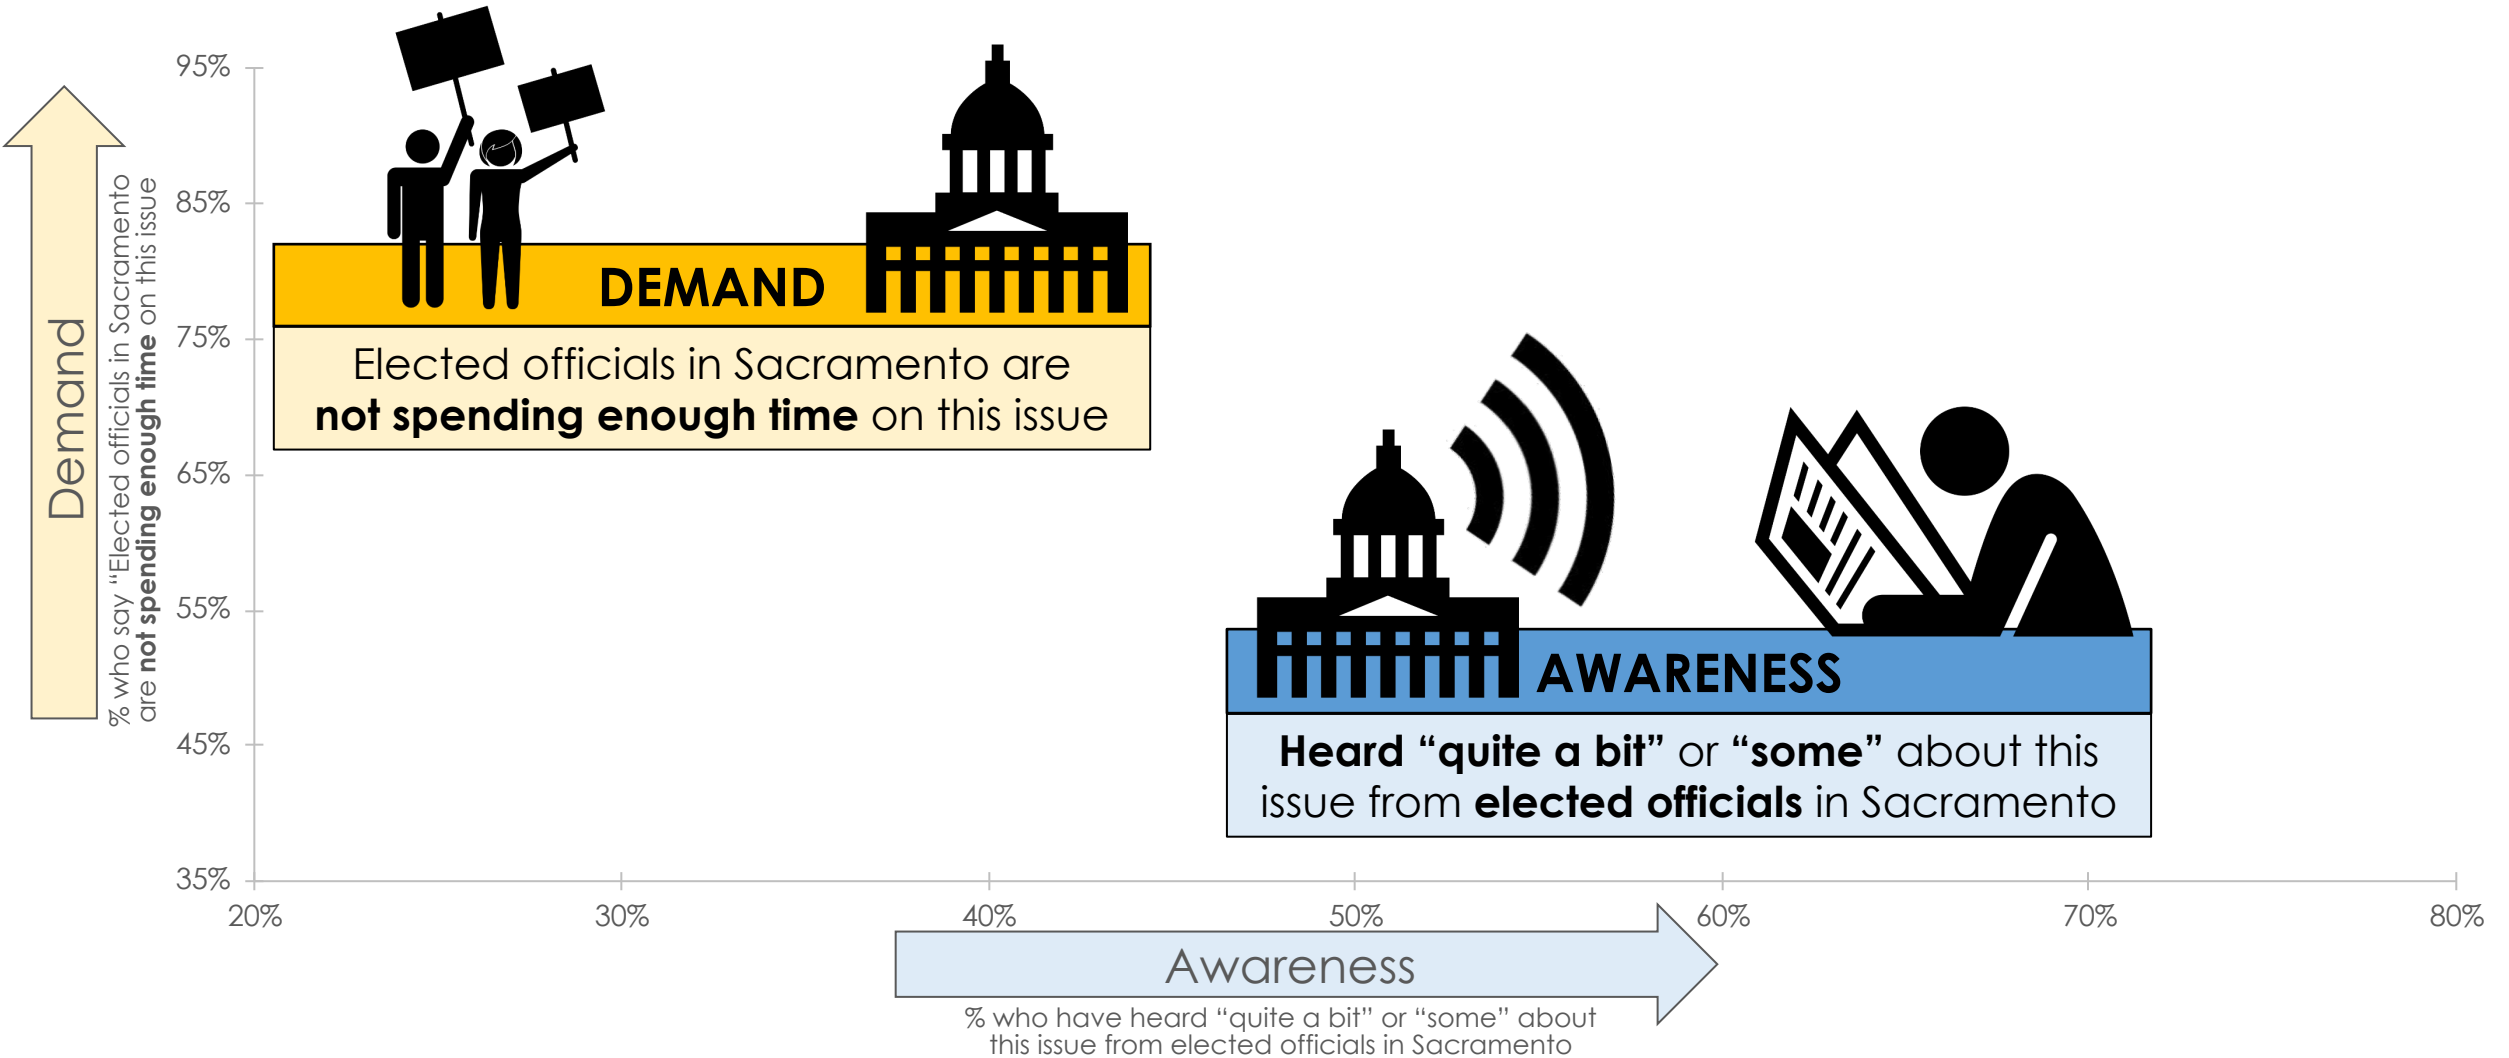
Demand

% who say "Elected officials in Sacramento are **not spending enough time** on this issue

95%
85%
75%
65%
55%
45%
35%

DEMAND

Elected officials in Sacramento are **not spending enough time** on this issue

AWARENESS

**Heard "quite a bit"** or **"some"** about this issue from **elected officials** in Sacramento

20%
30%
40%
50%
60%
70%
80%

Awareness

% who have heard "quite a bit" or "some" about this issue from elected officials in Sacramento